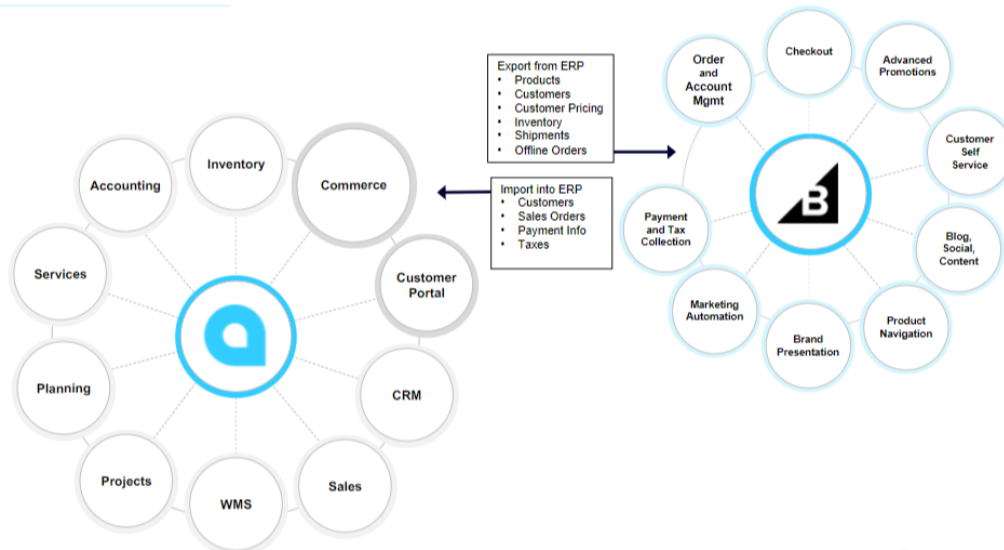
Export from ERP
- Products
- Customers
- Customer Pricing
- Inventory
- Shipments
- Offline Orders

Import into ERP
- Customers
- Sales Orders
- Payment Info
- Taxes

Accounting

Inventory

Commerce

Customer Portal

CRM

Sales

WMS

Projects

Planning

Services

Order and Account Mgmt

Checkout

Advanced Promotions

Customer Self Service

Blog, Social, Content

Product Navigation

Brand Presentation

Marketing Automation

Payment and Tax Collection